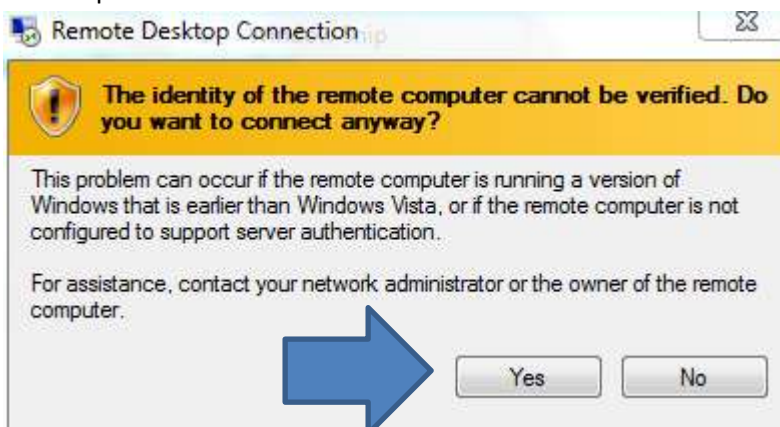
Remote Desktop Connection

The identity of the remote computer cannot be verified. Do you want to connect anyway?

This problem can occur if the remote computer is running a version of Windows that is earlier than Windows Vista, or if the remote computer is not configured to support server authentication.

For assistance, contact your network administrator or the owner of the remote computer.

Yes

No